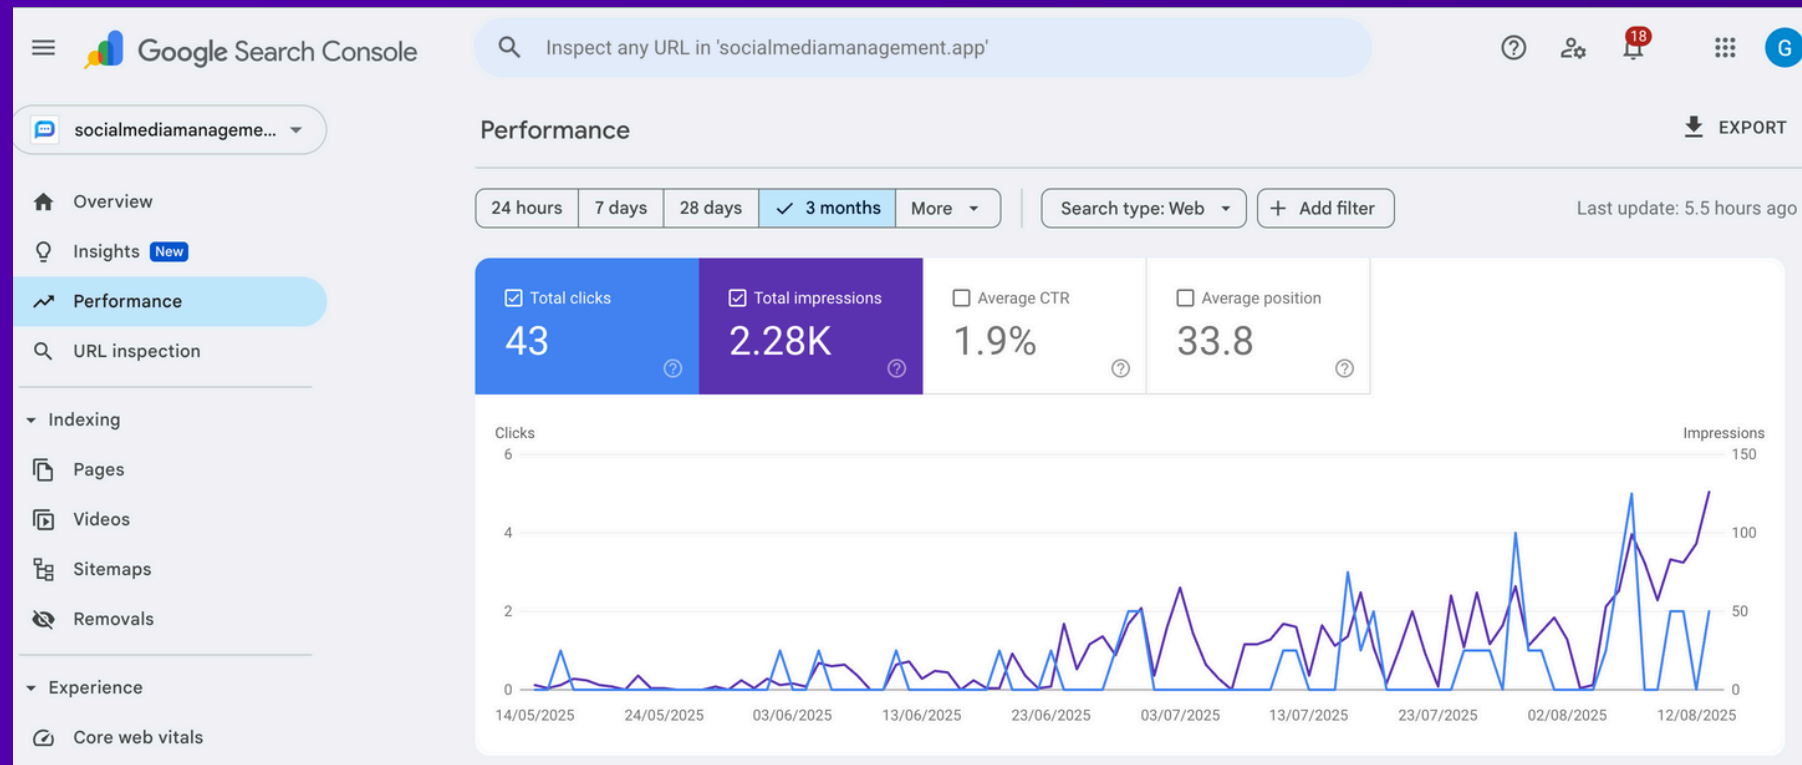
Google Search Console

Inspect any URL in 'socialmediamanagement.app'

18

G

socialmediamanageme...

Overview

Insights New

Performance

URL inspection

Indexing

Pages

Videos

Sitemaps

Removals

Experience

Core web vitals

Performance

EXPORT

24 hours | 7 days | 28 days | 3 months | More

Search type: Web

Add filter

Last update: 5.5 hours ago

Total clicks
43

Total impressions
2.28K

Average CTR
1.9%

Average position
33.8

Clicks

Impressions

6
4
2
0

150
100
50
0

14/05/2025 24/05/2025 03/06/2025 13/06/2025 23/06/2025 03/07/2025 13/07/2025 23/07/2025 02/08/2025 12/08/2025